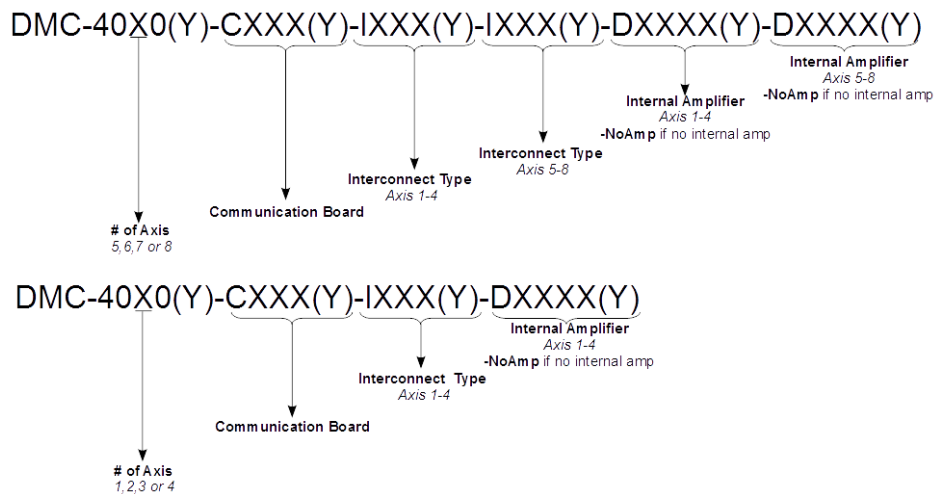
DMC-40X0(Y)-CXXX(Y)-IXXX(Y)-IXXX(Y)-DXXXX(Y)-DXXXX(Y)

Internal Amplifier
Axis 5-8
-NoAmp if no internal amp

Internal Amplifier
Axis 1-4
-NoAmp if no internal amp

Interconnect Type
Axis 5-8

Interconnect Type
Axis 1-4

Communication Board

# of Axis
5,6,7 or 8

DMC-40X0(Y)-CXXX(Y)-IXXX(Y)-DXXXX(Y)

Internal Amplifier
Axis 1-4
-NoAmp if no internal amp

Interconnect Type
Axis 1-4

Communication Board

# of Axis
1,2,3 or 4